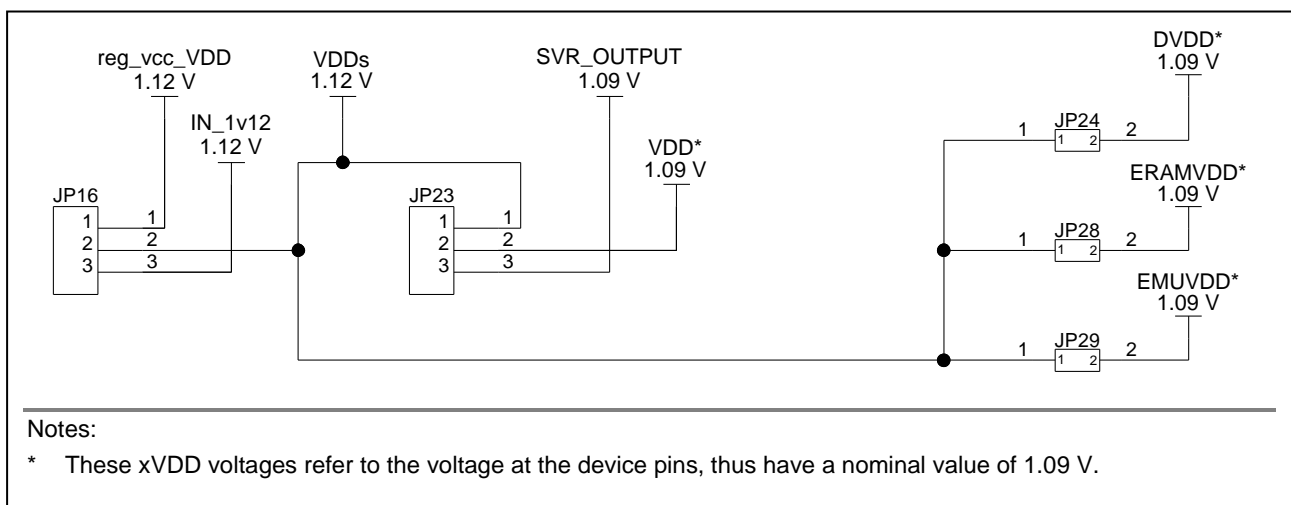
reg_vcc_VDD
1.12 V

IN_1v12
1.12 V

VDDs
1.12 V

SVR_OUTPUT
1.09 V

VDD*
1.09 V

JP16
1
2
3
1
2
3

JP23
1
2
3
1
2
3

DVDD*
1.09 V

1 JP24 2
1 2

ERAMVDD*
1.09 V

1 JP28 2
1 2

EMUVDD*
1.09 V

1 JP29 2
1 2

Notes:

* These xVDD voltages refer to the voltage at the device pins, thus have a nominal value of 1.09 V.